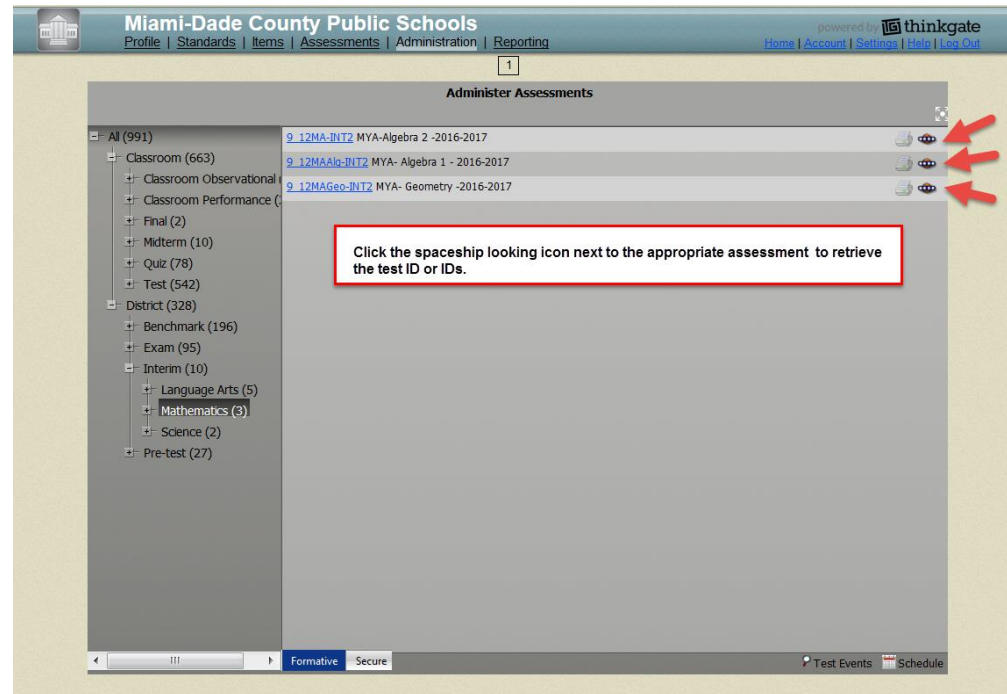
Miami-Dade County Public Schools

Profile | Standards | Items | Assessments | Administration | Reporting

powered by thinkgate

Home | Account | Settings | Help | Log Out

1

Administer Assessments

All (991)
Classroom (663)
Classroom Observational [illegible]
Classroom Performance ([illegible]
Final (2)
Midterm (10)
Quiz (78)
Test (542)
District (328)
Benchmark (196)
Exam (95)
Interim (10)
Language Arts (5)
Mathematics (3)
Science (2)
Pre-test (27)

9_12MA-INT2 MYA-Algebra 2 -2016-2017
9_12MAAlg-INT2 MYA- Algebra 1 - 2016-2017
9_12MAGeo-INT2 MYA- Geometry -2016-2017

Click the spaceship looking icon next to the appropriate assessment to retrieve the test ID or IDs.

Formative Secure

Test Events Schedule